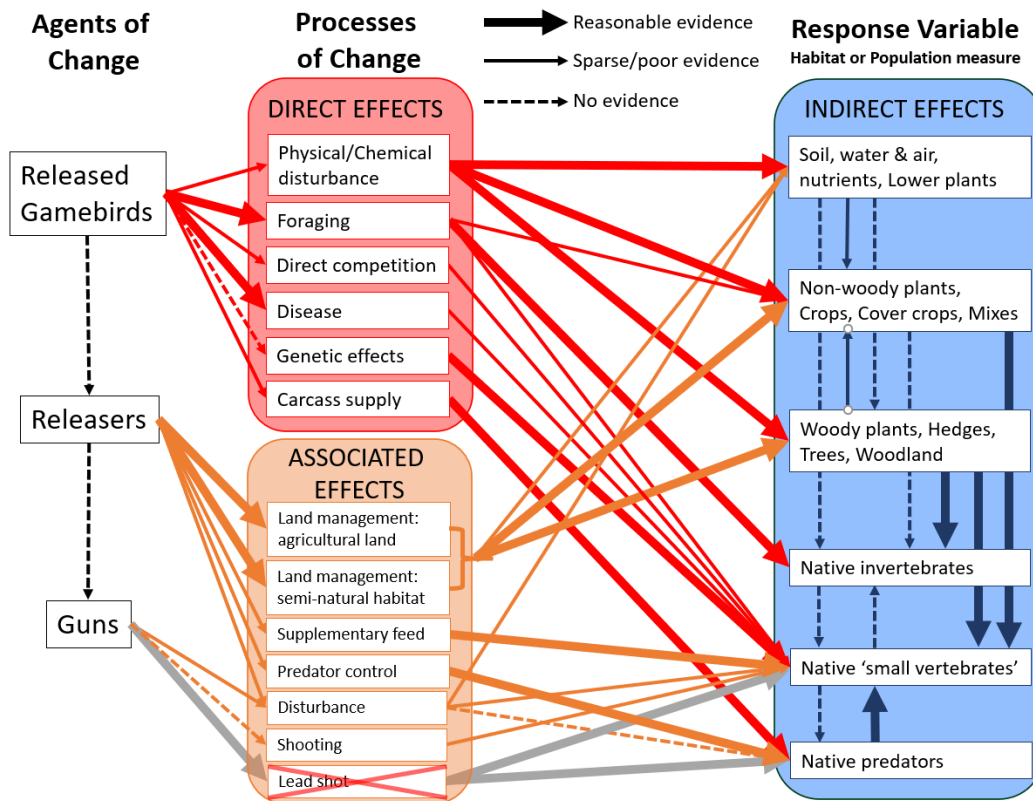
Agents of Change

Processes of Change

Reasonable evidence

Sparse/poor evidence

No evidence

Response Variable
Habitat or Population measure

Released Gamebirds

Releasers

Guns

DIRECT EFFECTS

Physical/Chemical disturbance

Foraging

Direct competition

Disease

Genetic effects

Carcass supply

ASSOCIATED EFFECTS

Land management: agricultural land

Land management: semi-natural habitat

Supplementary feed

Predator control

Disturbance

Shooting

Lead shot

INDIRECT EFFECTS

Soil, water & air, nutrients, Lower plants

Non-woody plants, Crops, Cover crops, Mixes

Woody plants, Hedges, Trees, Woodland

Native invertebrates

Native 'small vertebrates'

Native predators